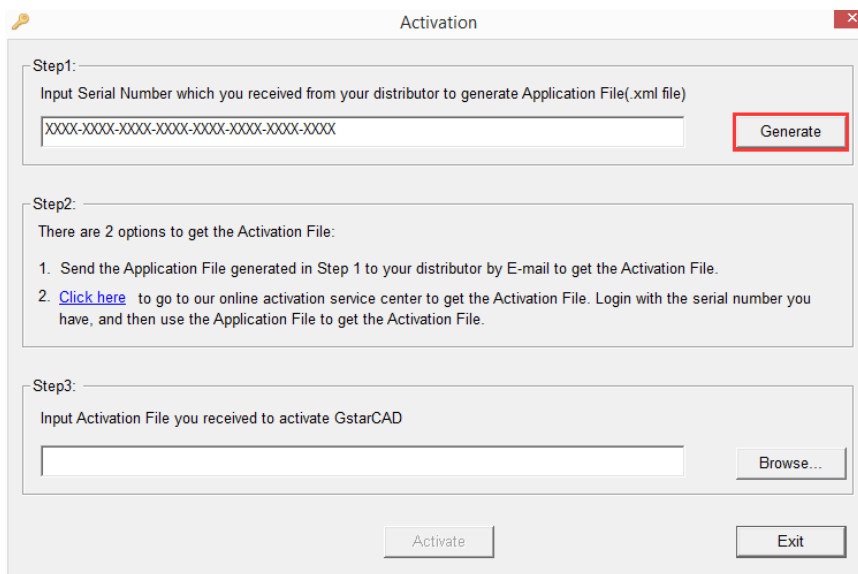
Activation

Step1:

Input Serial Number which you received from your distributor to generate Application File(.xml file)

XXXX-XXXX-XXXX-XXXX-XXXX-XXXX-XXXX-XXXX

Generate

Step2:

There are 2 options to get the Activation File:

1. Send the Application File generated in Step 1 to your distributor by E-mail to get the Activation File.

2. Click here to go to our online activation service center to get the Activation File. Login with the serial number you have, and then use the Application File to get the Activation File.

Step3:

Input Activation File you received to activate GstarCAD

Browse...

Activate

Exit